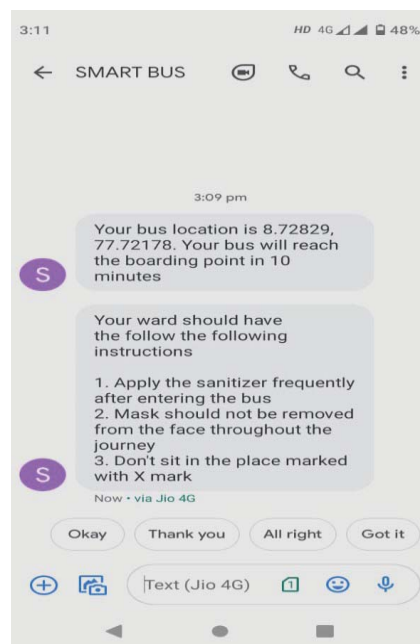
3:11

HD 4G 48%

SMART BUS

3:09 pm

Your bus location is 8.72829, 77.72178. Your bus will reach the boarding point in 10 minutes

S

Your ward should have the follow the following instructions

1. Apply the sanitizer frequently after entering the bus
2. Mask should not be removed from the face throughout the journey
3. Don't sit in the place marked with X mark

S

Now • via Jio 4G

Okay

Thank you

All right

Got it

Text (Jio 4G)

1